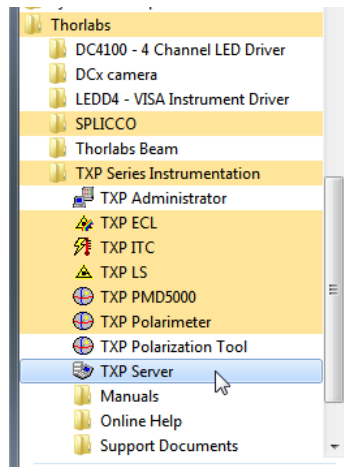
Thorlabs
DC4100 - 4 Channel LED Driver
DCx camera
LEDD4 - VISA Instrument Driver
SPLICCO
Thorlabs Beam
TXP Series Instrumentation
TXP Administrator
TXP ECL
TXP ITC
TXP LS
TXP PMD5000
TXP Polarimeter
TXP Polarization Tool
TXP Server
Manuals
Online Help
Support Documents